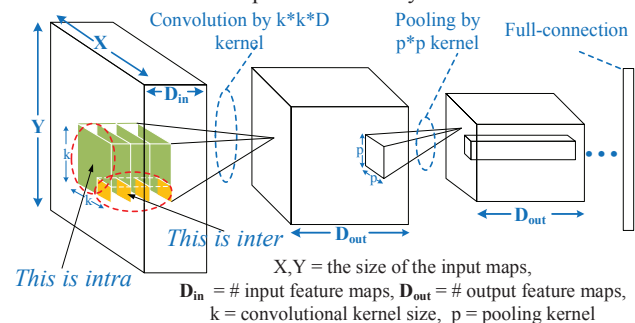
X

Y

$D_{in}$

k

k

Convolution by k*k*D kernel

Pooling by p*p kernel

Full-connection

p

p

$D_{out}$

$D_{out}$

This is inter

This is intra

X,Y = the size of the input maps,

$D_{in}$ = # input feature maps, $D_{out}$ = # output feature maps,

k = convolutional kernel size, p = pooling kernel